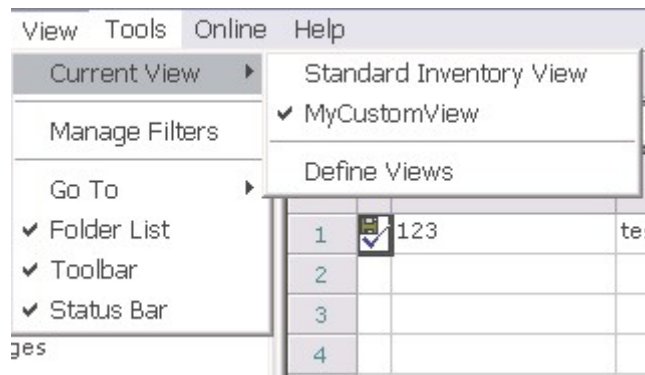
View Tools Online Help

Current View
Manage Filters
Go To
✔ Folder List
✔ Toolbar
✔ Status Bar

Standard Inventory View
✔ MyCustomView
Define Views

ges

| 1 | 123 | te |
|---|---|---|
| 2 | | |
| 3 | | |
| 4 | | |